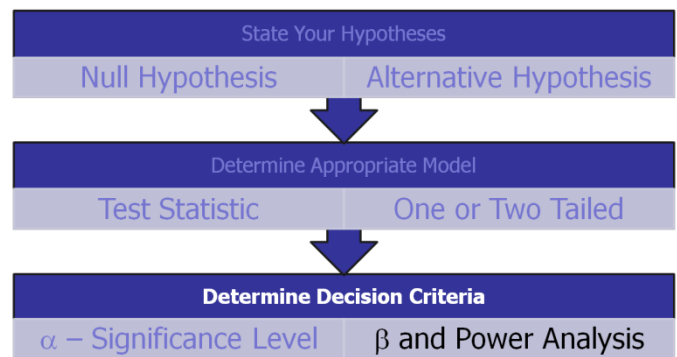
State Your Hypotheses

Null Hypothesis

Alternative Hypothesis

Determine Appropriate Model

Test Statistic

One or Two Tailed

Determine Decision Criteria

$\alpha$ – Significance Level

$\beta$ and Power Analysis